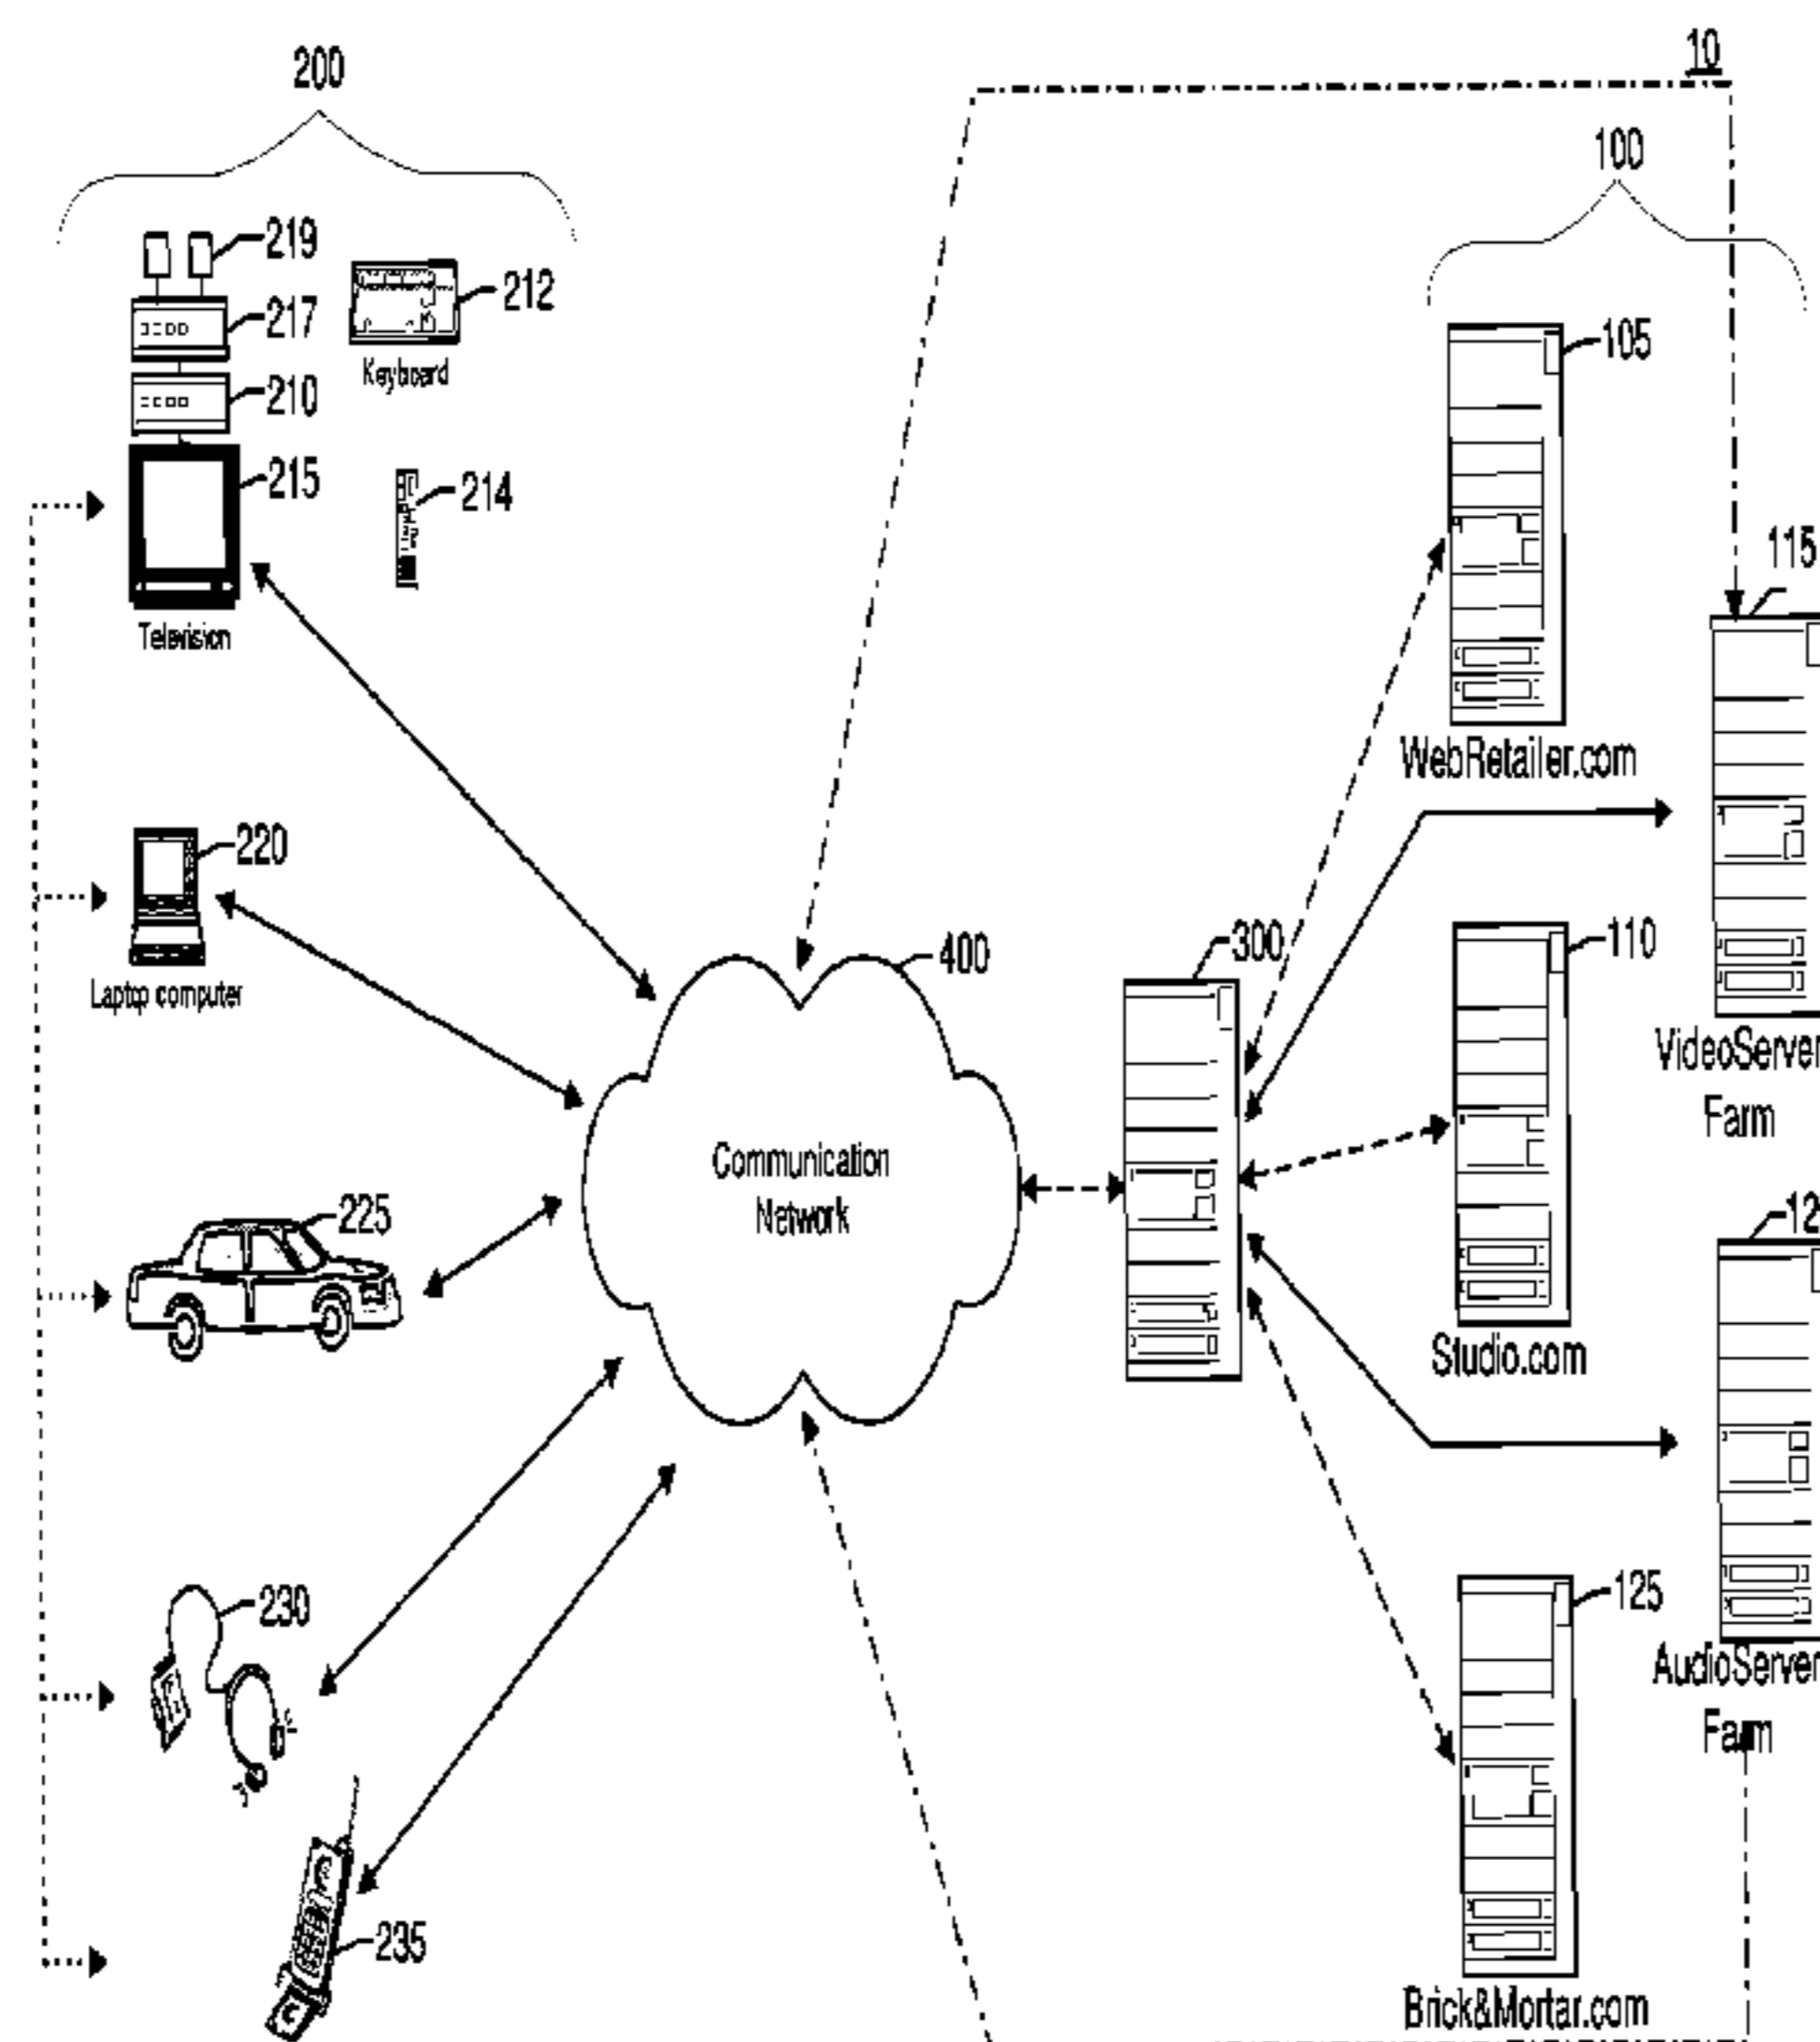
200

10

100

219

217

212

Keyboard

210

215

214

105

115

Television

WebRetailer.com

220

Laptop computer

400

300

110

VideoServer
Farm

Communication
Network

225

12

Studio.com

125

230

AudioServer
Farm

235

Brick&Mortar.com